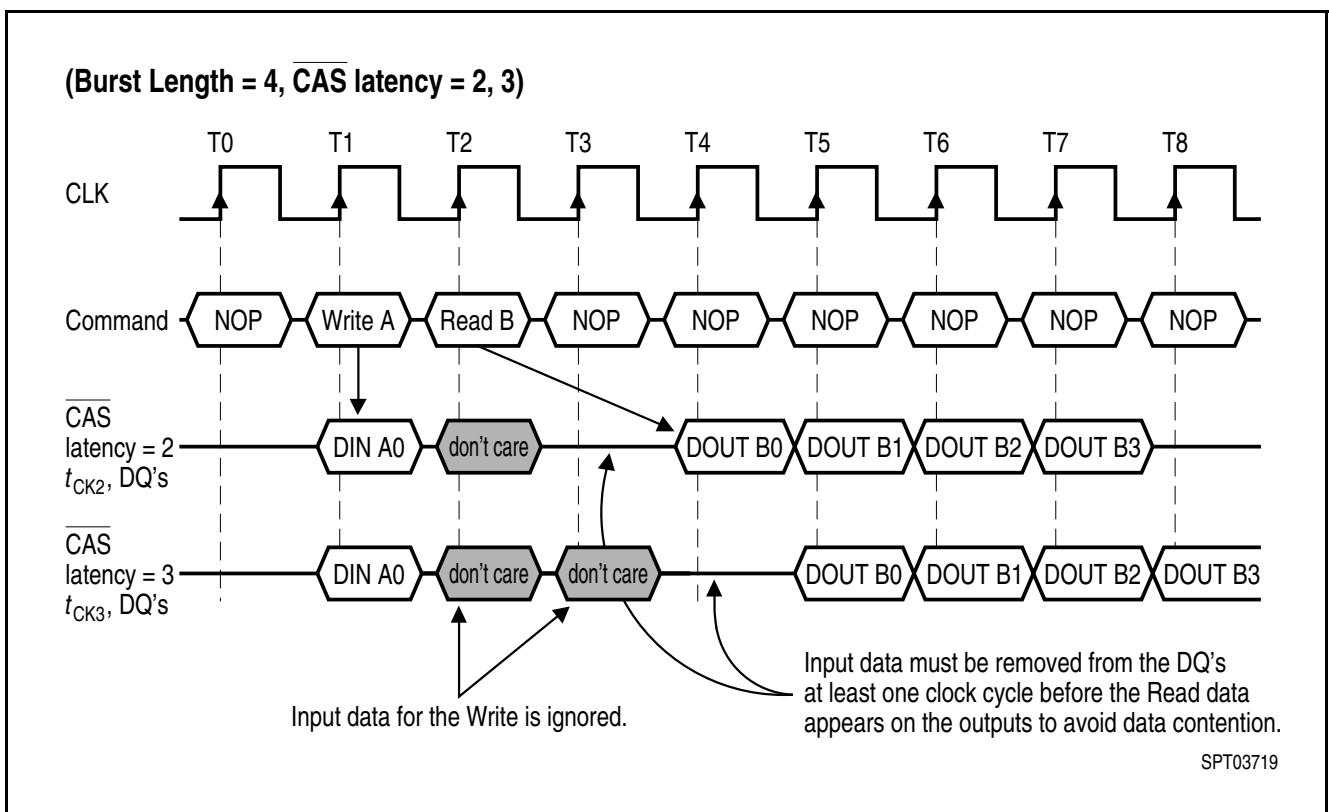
(Burst Length = 4, $\overline{\text{CAS}}$ latency = 2, 3)

T0 T1 T2 T3 T4 T5 T6 T7 T8

CLK

Command NOP Write A Read B NOP NOP NOP NOP NOP NOP

$\overline{\text{CAS}}$ latency = 2 $t_{CK2}$, DQ's DIN A0 don't care DOUT B0 DOUT B1 DOUT B2 DOUT B3

$\overline{\text{CAS}}$ latency = 3 $t_{CK3}$, DQ's DIN A0 don't care don't care DOUT B0 DOUT B1 DOUT B2 DOUT B3

Input data for the Write is ignored.

Input data must be removed from the DQ's at least one clock cycle before the Read data appears on the outputs to avoid data contention.

SPT03719